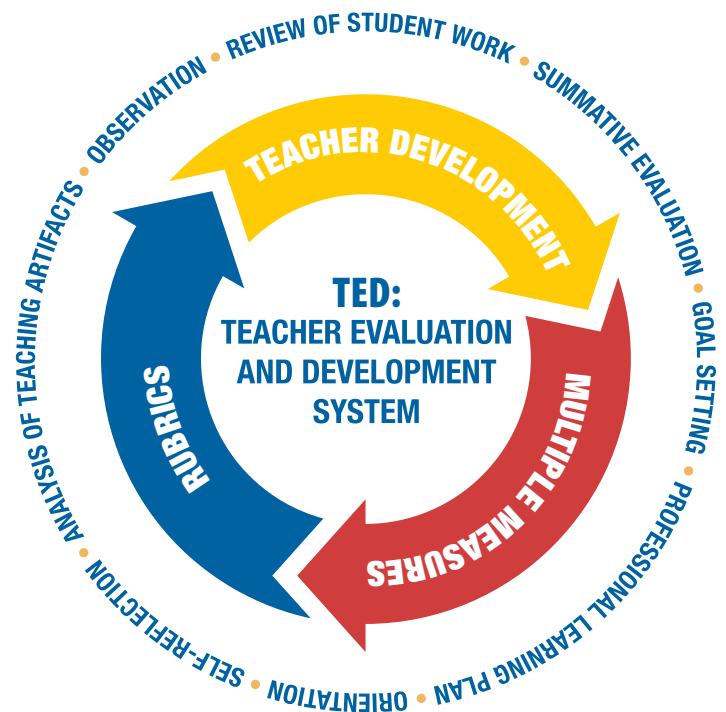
TED:
TEACHER EVALUATION AND DEVELOPMENT SYSTEM

TEACHER DEVELOPMENT

MULTIPLE MEASURES

RUBRICS

REVIEW OF STUDENT WORK • SUMMATIVE EVALUATION • GOAL SETTING • PROFESSIONAL LEARNING PLAN • ORIENTATION • SELF-REFLECTION • ANALYSIS OF TEACHING ARTIFACTS • OBSERVATION •